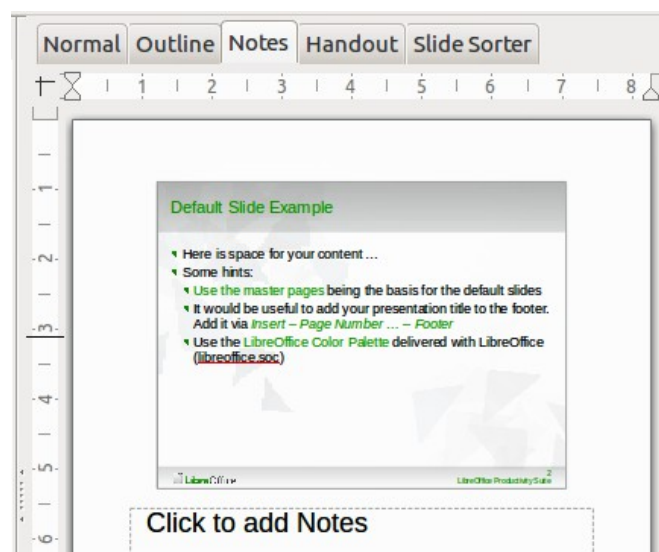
Normal Outline Notes Handout Slide Sorter

1 2 3 4 5 6 7 8

1 2 3 4 5 6

Default Slide Example

Here is space for your content …

Some hints:

Use the master pages being the basis for the default slides

It would be useful to add your presentation title to the footer. Add it via Insert – Page Number … – Footer

Use the LibreOffice Color Palette delivered with LibreOffice (libreoffice.soc)

LibreOffice

LibreOffice Productivity Suite 2

Click to add Notes